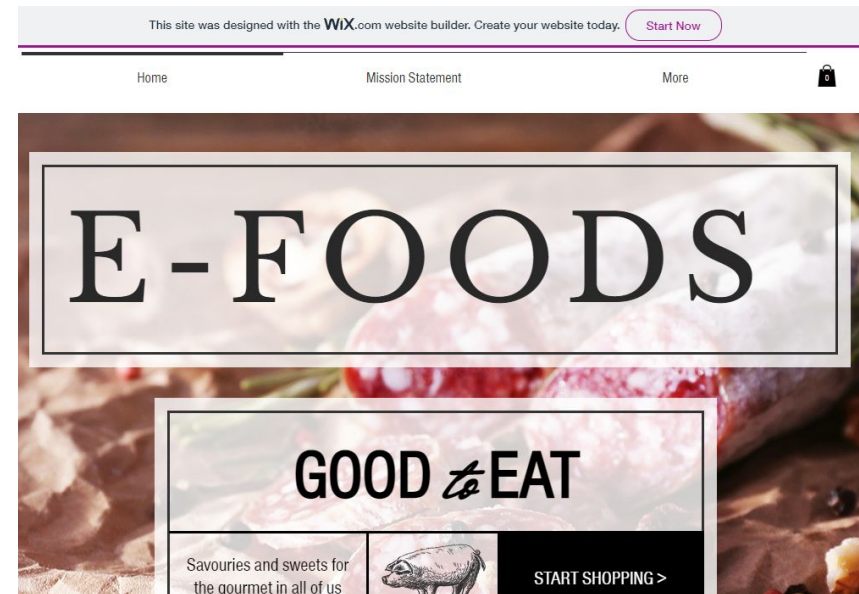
This site was designed with the WiX.com website builder. Create your website today. Start Now

Home Mission Statement More 0

E-FOODS

GOOD to EAT

Savouries and sweets for the gourmet in all of us

START SHOPPING >